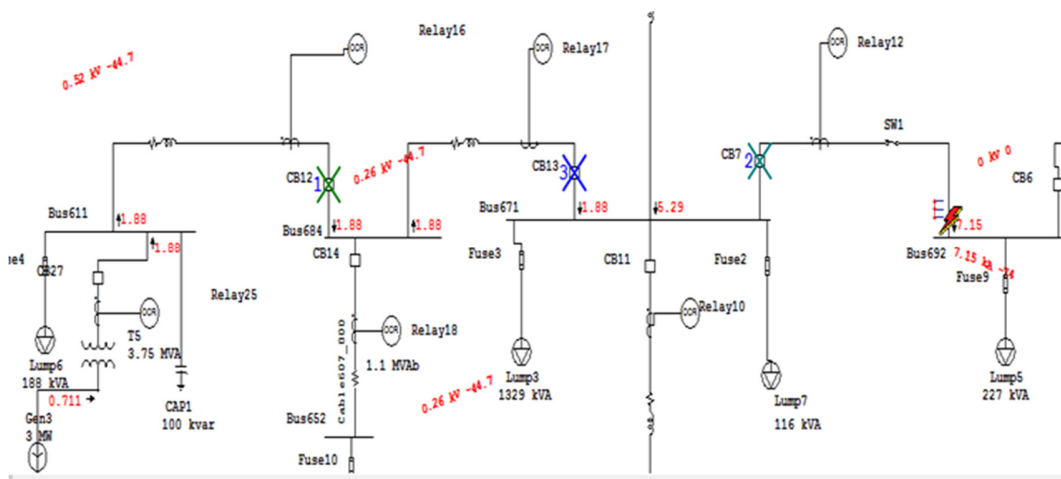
Relay16
OCR
OCR
Relay17
OCR
Relay12
0.52 kV -44.7
SW1
CB12
1
0.26 kV -44.7
CB13
3
CB7
2
0 kV 0
CB6
Bus611
1.88
Bus671
5.29
1.88
Bus684
1.88
1.88
1.88
7.15
se4
CB27
CB14
Fuse3
CB11
Fuse2
Bus692
7.15 kA -74
Fuse9
Relay25
OCR
T5
3.75 MVA
OCR
Relay18
OCR
Relay10
Lump6
188 kVA
Cable607_000
1.1 MVAb
Lump3
1329 kVA
Lump7
116 kVA
Lump5
227 kVA
0.711
CAP1
100 kvar
Gen3
3 MW
Bus652
0.26 kV -44.7
Fuse10